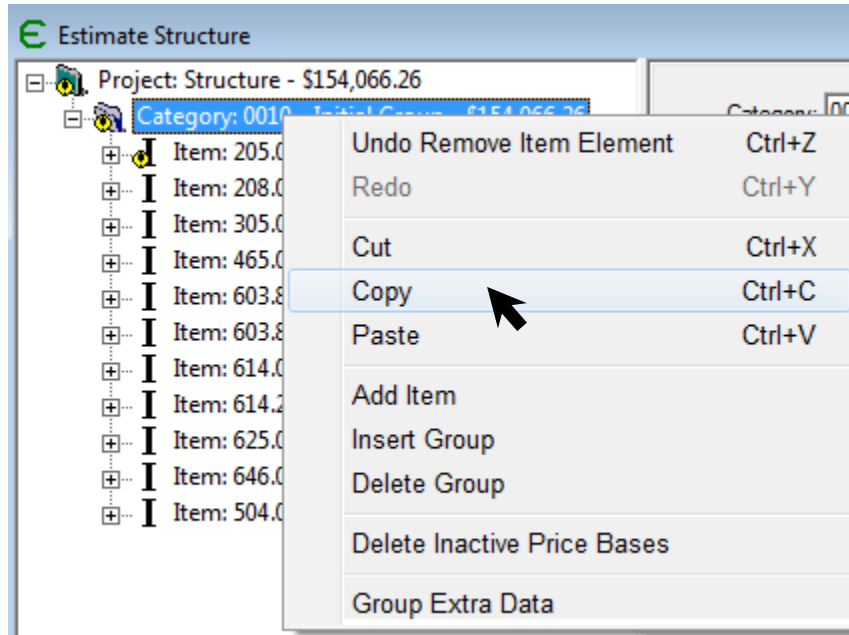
Estimate Structure

Project: Structure - $154,066.26
Category: 0010 - Initial Group - $154,066.26
Item: 205.0
Item: 208.0
Item: 305.0
Item: 465.0
Item: 603.8
Item: 603.8
Item: 614.0
Item: 614.2
Item: 625.0
Item: 646.0
Item: 504.0

Category: 00

Undo Remove Item Element Ctrl+Z
Redo Ctrl+Y
Cut Ctrl+X
Copy Ctrl+C
Paste Ctrl+V
Add Item
Insert Group
Delete Group
Delete Inactive Price Bases
Group Extra Data